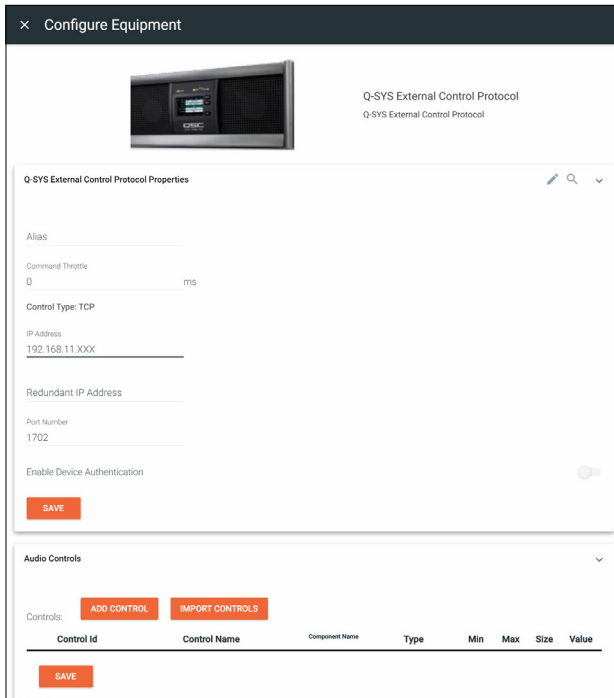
× Configure Equipment

Q-SYS External Control Protocol
Q-SYS External Control Protocol

Q-SYS External Control Protocol Properties

Alias

Command Throttle
0 ms

Control Type: TCP

IP Address
192.168.11.XXX

Redundant IP Address

Port Number
1702

Enable Device Authentication

SAVE

Audio Controls

Controls: ADD CONTROL IMPORT CONTROLS

| Control Id | Control Name | Component Name | Type | Min | Max | Size | Value |
|---|---|---|---|---|---|---|---|

SAVE